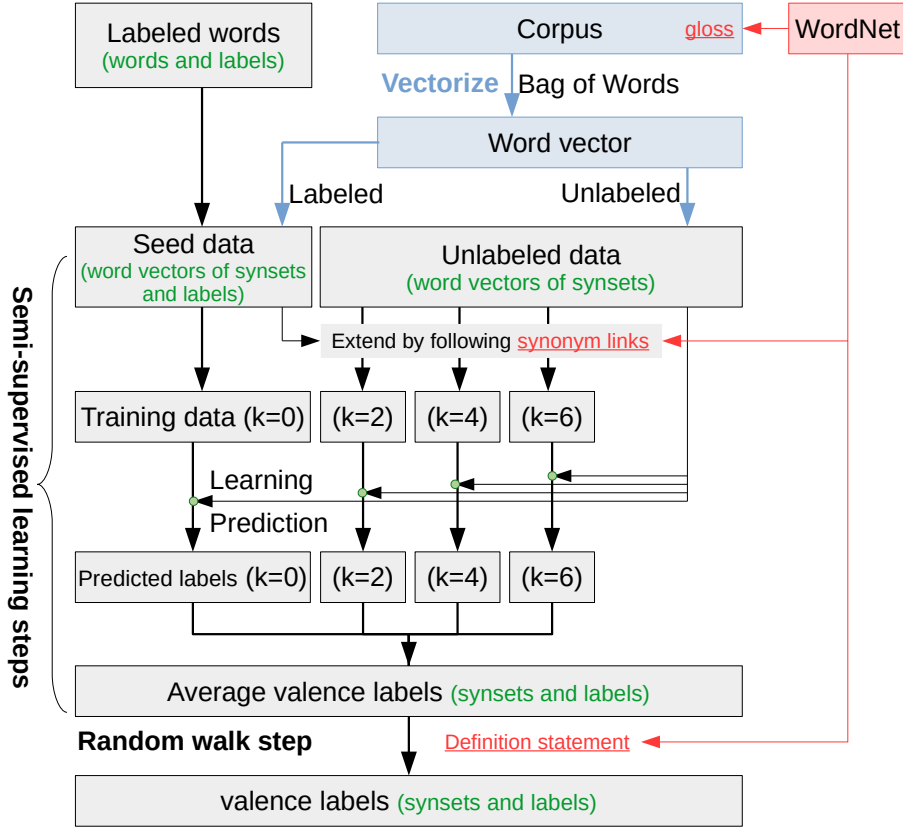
Labeled words
(words and labels)

Corpus gloss

WordNet

Vectorize Bag of Words

Word vector

Labeled

Unlabeled

Seed data
(word vectors of synsets and labels)

Unlabeled data
(word vectors of synsets)

Semi-supervised learning steps

Extend by following synonym links

Training data (k=0)

(k=2)

(k=4)

(k=6)

Learning

Prediction

Predicted labels (k=0)

(k=2)

(k=4)

(k=6)

Average valence labels (synsets and labels)

Random walk step

Definition statement

valence labels (synsets and labels)